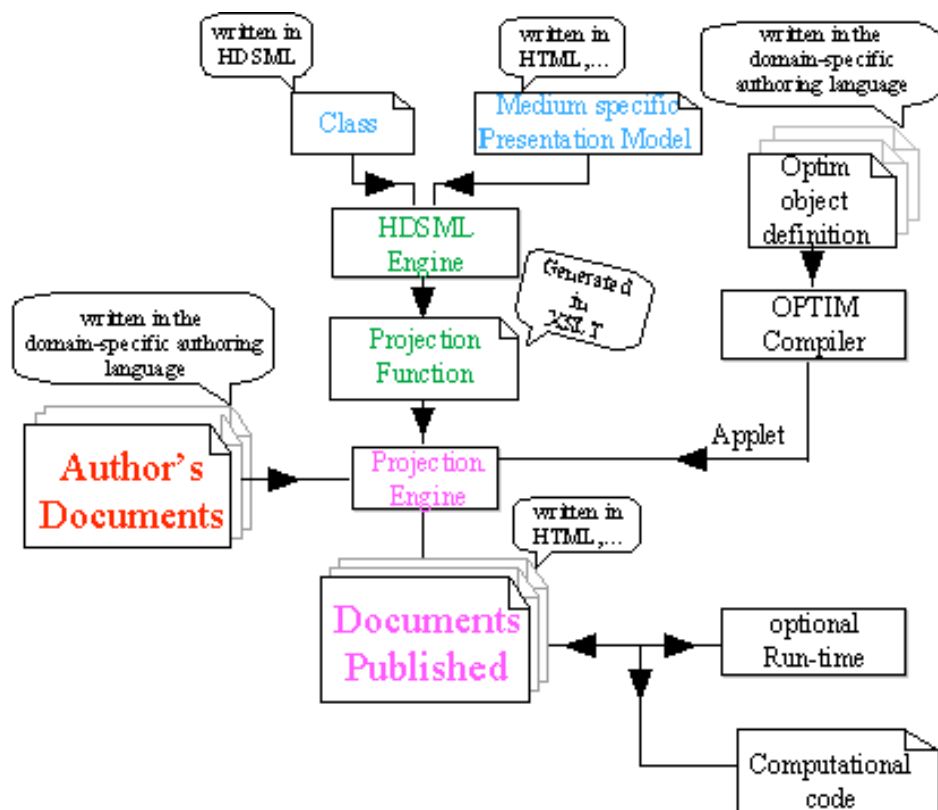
written in HDSML

written in HTML,...

written in the domain-specific authoring language

Class

Medium specific Presentation Model

Optim object definition

HDSML Engine

Generated in XSLT

OPTIM Compiler

written in the domain-specific authoring language

Projection Function

Applet

Author's Documents

Projection Engine

written in HTML,...

Documents Published

optional Run-time

Computational code